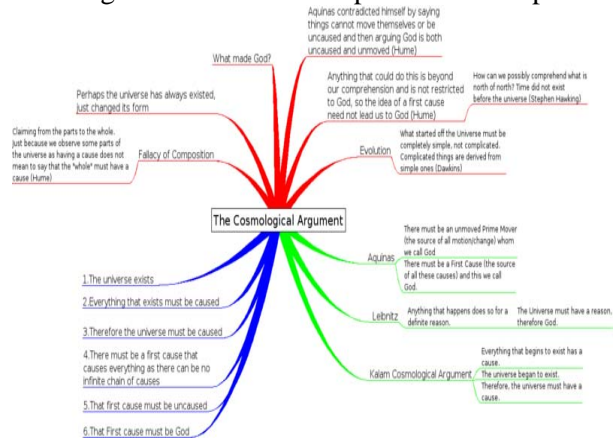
Aquinas contradicted himself by saying things cannot move themselves or be uncaused and then arguing God is both uncaused and unmoved (Hume)

What made God?

Anything that could do this is beyond our comprehension and is not restricted to God, so the idea of a first cause need not lead us to God (Hume)

How can we possibly comprehend what is north of north? Time did not exist before the universe (Stephen Hawking)

Perhaps the universe has always existed, just changed its form

Claiming from the parts to the whole. Just because we observe some parts of the universe as having a cause does not mean to say that the 'whole' must have a cause (Hume)

Fallacy of Composition

Evolution

What started off the Universe must be completely simple, not complicated. Complicated things are derived from simple ones (Dawkins)

The Cosmological Argument

Aquinas

There must be an unmoved Prime Mover (the source of all motion/change) whom we call God.

There must be a First Cause (the source of all these causes) and this we call God.

Leibnitz

Anything that happens does so for a definite reason.

The Universe must have a reason, therefore God.

Kalam Cosmological Argument

Everything that begins to exist has a cause.

The universe began to exist.

Therefore, the universe must have a cause.

1.The universe exists

2.Everything that exists must be caused

3.Therefore the universe must be caused

4.There must be a first cause that causes everything as there can be no infinite chain of causes

5.That first cause must be uncaused

6.That First cause must be God